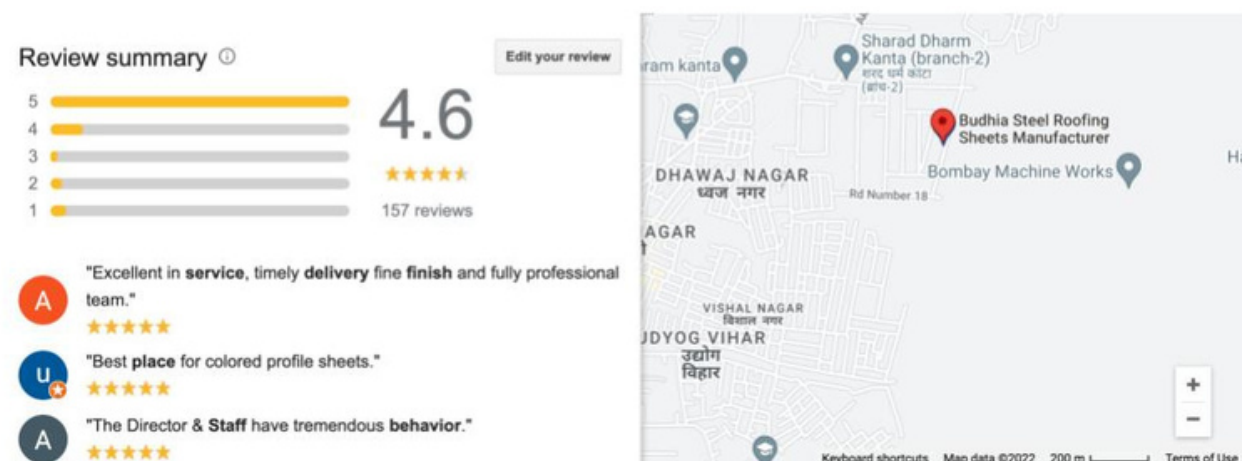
Review summary ⓘ

Edit your review

5
4
3
2
1

4.6

★★★★★

157 reviews

A "Excellent in **service**, timely **delivery** fine **finish** and fully professional team."
★★★★★

u "Best **place** for colored profile sheets."
★★★★★

A "The Director & **Staff** have tremendous **behavior**."
★★★★★

ram kanta

Sharad Dharm Kanta (branch-2)
शरद धर्म कांटा (ब्रांच-2)

Budhia Steel Roofing Sheets Manufacturer

Bombay Machine Works

Ha

DHAWAJ NAGAR
ध्वज नगर

Rd Number 18

AGAR

VISHAL NAGAR
विशाल नगर

UDYOG VIHAR
उद्योग
विहार

+
−

Keyboard shortcuts Map data ©2022 200 m Terms of Use